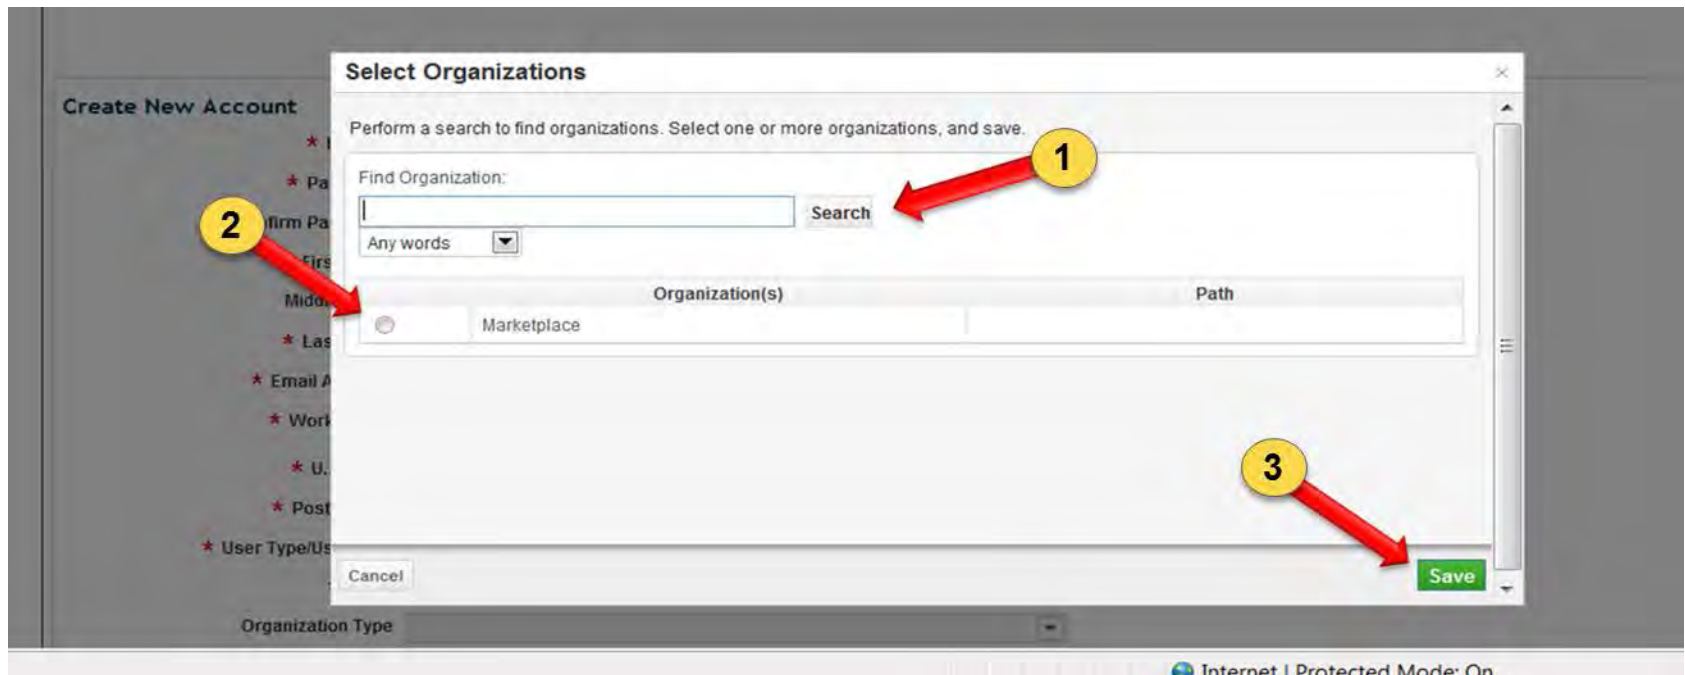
Create New Account

* I
* Pa
firm Pa
Firs
Midd
* Las
* Email A
* Work
* U.
* Post
* User Type/Us

Organization Type

Select Organizations

×

Perform a search to find organizations. Select one or more organizations, and save.

Find Organization:

Search

Any words

| | Organization(s) | Path |
|---|---|---|
| | Marketplace | |

Cancel

Save

1

2

3

Internet | Protected Mode: On